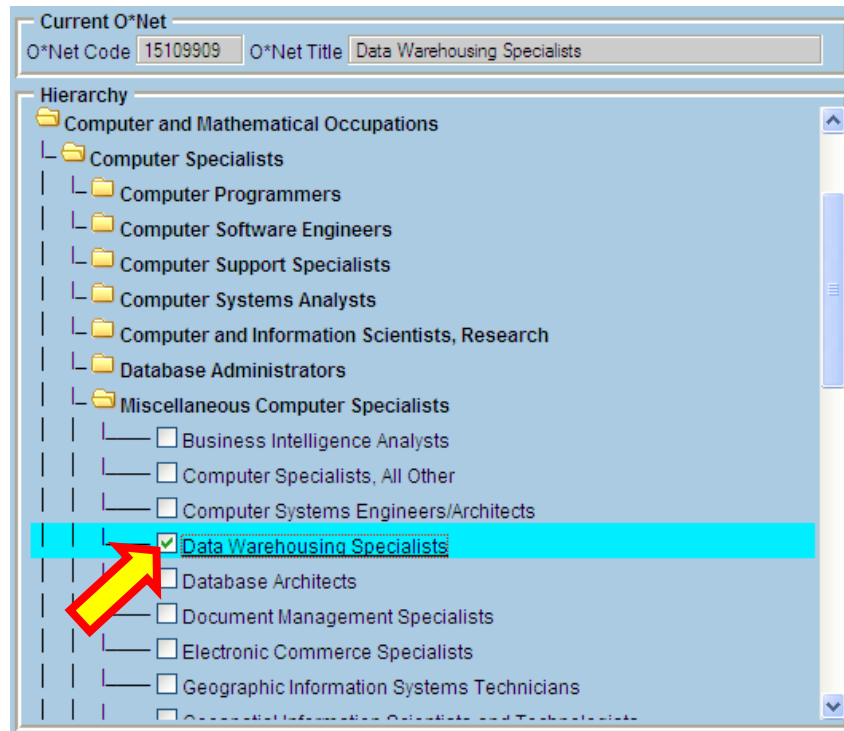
Current O*Net

O*Net Code 15109909 O*Net Title Data Warehousing Specialists

Hierarchy

Computer and Mathematical Occupations

Computer Specialists

Computer Programmers

Computer Software Engineers

Computer Support Specialists

Computer Systems Analysts

Computer and Information Scientists, Research

Database Administrators

Miscellaneous Computer Specialists

Business Intelligence Analysts

Computer Specialists, All Other

Computer Systems Engineers/Architects

Data Warehousing Specialists

Database Architects

Document Management Specialists

Electronic Commerce Specialists

Geographic Information Systems Technicians

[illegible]